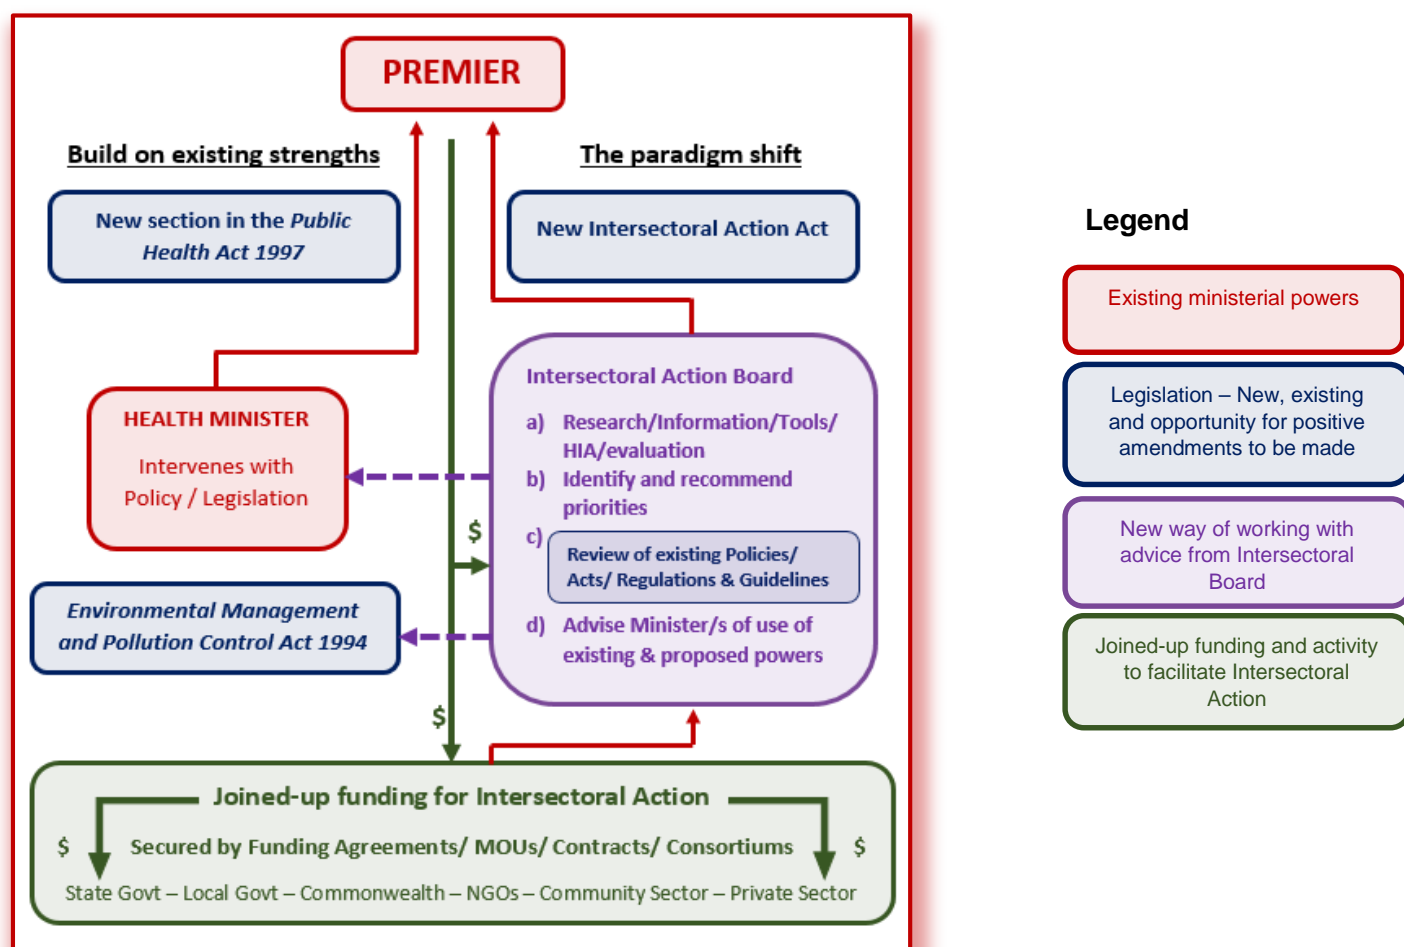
PREMIER

Build on existing strengths

The paradigm shift

New section in the *Public Health Act 1997*

New Intersectoral Action Act

HEALTH MINISTER

Intervenes with Policy / Legislation

Intersectoral Action Board

a) Research/Information/Tools/ HIA/evaluation

b) Identify and recommend priorities

c) Review of existing Policies/ Acts/ Regulations & Guidelines

d) Advise Minister/s of use of existing & proposed powers

$

Environmental Management and Pollution Control Act 1994

$

Joined-up funding for Intersectoral Action

$ Secured by Funding Agreements/ MOUs/ Contracts/ Consortiums $

State Govt – Local Govt – Commonwealth – NGOs – Community Sector – Private Sector

Legend

Existing ministerial powers

Legislation – New, existing and opportunity for positive amendments to be made

New way of working with advice from Intersectoral Board

Joined-up funding and activity to facilitate Intersectoral Action